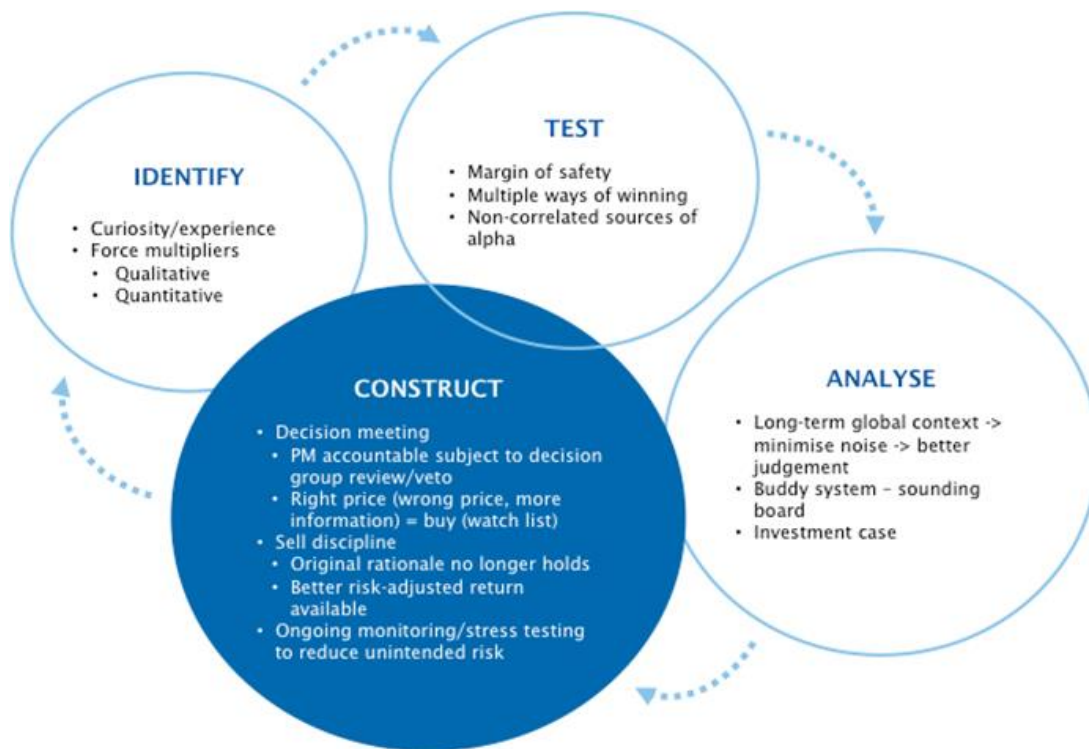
IDENTIFY

- Curiosity/experience
- Force multipliers
  - Qualitative
  - Quantitative

TEST

- Margin of safety
- Multiple ways of winning
- Non-correlated sources of alpha

ANALYSE

- Long-term global context -> minimise noise -> better judgement
- Buddy system – sounding board
- Investment case

CONSTRUCT

- Decision meeting
  - PM accountable subject to decision group review/veto
  - Right price (wrong price, more information) = buy (watch list)
- Sell discipline
  - Original rationale no longer holds
  - Better risk-adjusted return available
- Ongoing monitoring/stress testing to reduce unintended risk